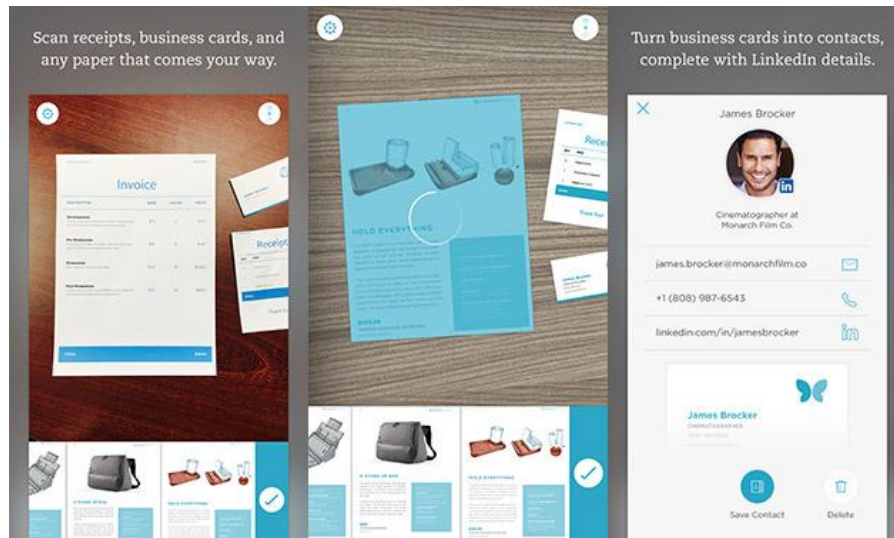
Scan receipts, business cards, and any paper that comes your way.

Invoice

Receipt

HOLD EVERYTHING

A STORE OF BAG

HOLD EVERYTHING

Turn business cards into contacts, complete with LinkedIn details.

James Brocker

Cinematographer at Monarch Film Co.

james.brocker@monarchfilm.co

+1 (808) 987-6543

linkedin.com/in/jamesbrocker

James Brocker

CINEMATOGRAPHER

Save Contact

Delete